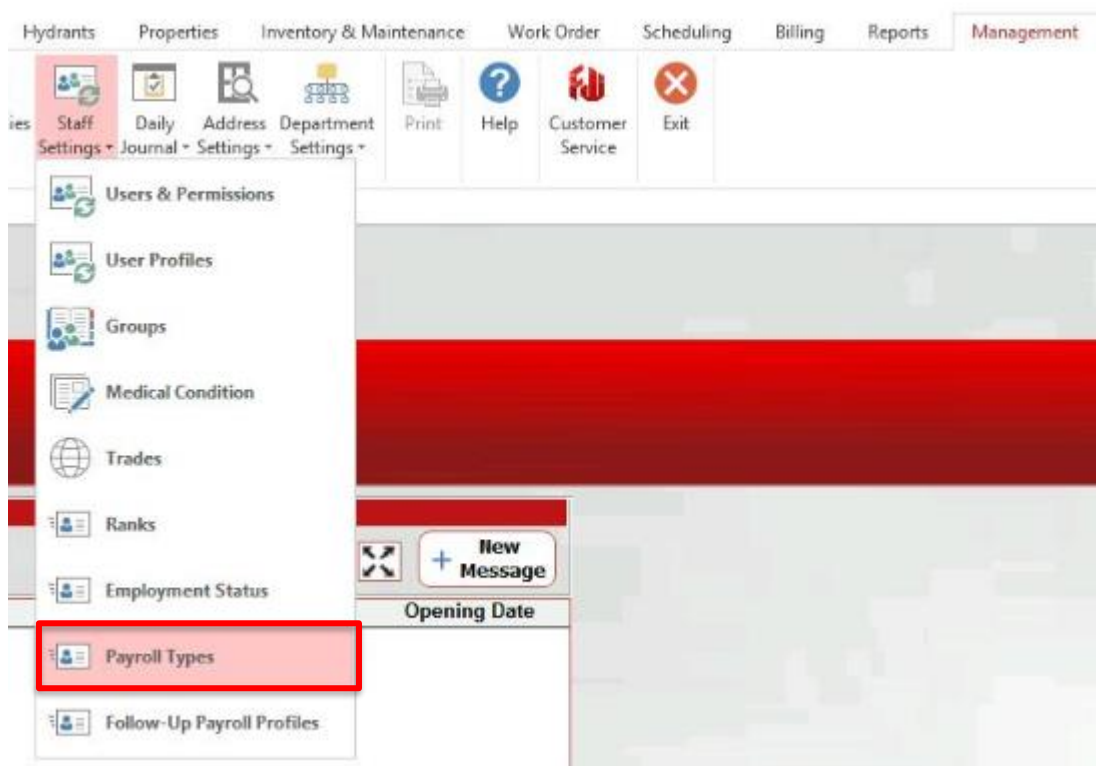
Hydrants Properties Inventory & Maintenance Work Order Scheduling Billing Reports Management

ies Staff Settings Daily Journal Address Settings Department Settings Print Help Customer Service Exit

Users & Permissions
User Profiles
Groups
Medical Condition
Trades
Ranks
Employment Status
Payroll Types
Follow-Up Payroll Profiles

New Message
Opening Date